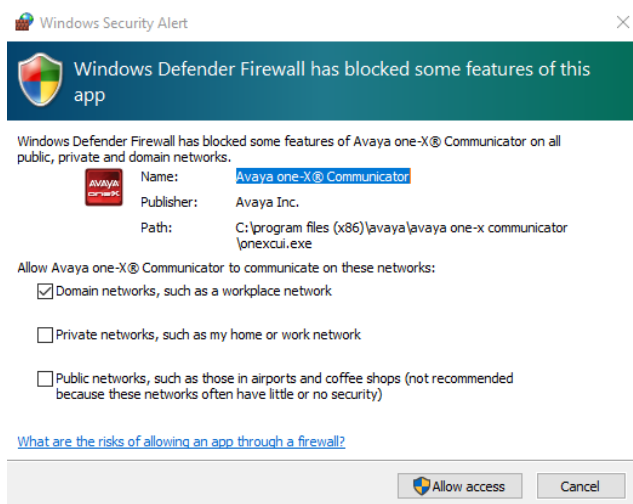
Windows Security Alert

Windows Defender Firewall has blocked some features of this app

Windows Defender Firewall has blocked some features of Avaya one-X® Communicator on all public, private and domain networks.

AVAYA onex

| | |
|---|---|
| Name: | Avaya one-X® Communicator |
| Publisher: | Avaya Inc. |
| Path: | C:\program files (x86)\avaya\avaya one-x communicator \onexcui.exe |

Allow Avaya one-X® Communicator to communicate on these networks:

Domain networks, such as a workplace network

Private networks, such as my home or work network

Public networks, such as those in airports and coffee shops (not recommended because these networks often have little or no security)

What are the risks of allowing an app through a firewall?

Allow access

Cancel